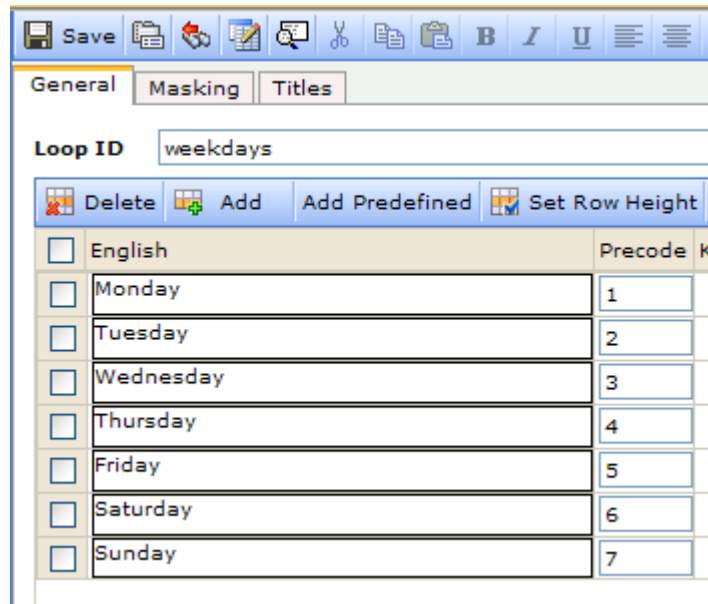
Save B I U

General Masking Titles

Loop ID weekdays

Delete Add Add Predefined Set Row Height

| | English | Precode | K |
|---|---|---|---|
| | Monday | 1 | |
| | Tuesday | 2 | |
| | Wednesday | 3 | |
| | Thursday | 4 | |
| | Friday | 5 | |
| | Saturday | 6 | |
| | Sunday | 7 | |